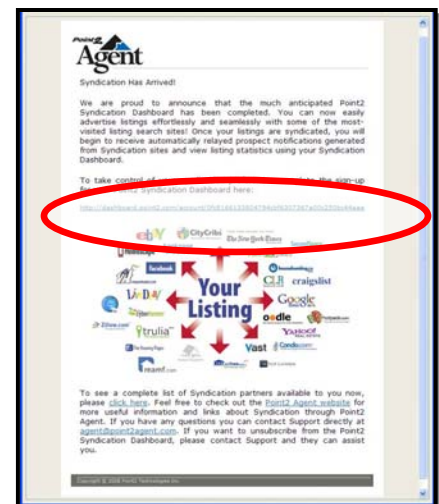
Point2 Agent

Syndication Has Arrived!

We are proud to announce that the much anticipated Point2 Syndication Dashboard has been completed. You can now easily advertise listings effortlessly and seamlessly with some of the most-visited listing search sites! Once your listings are syndicated, you will begin to receive automatically relayed prospect notifications generated from Syndication sites and view listing statistics using your Syndication Dashboard.

To take control of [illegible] the sign-up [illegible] Syndication Dashboard here:

http://dashboard.point2.com/account/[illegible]

ebay CityCribs The New York Times facebook Your Listing CLH craigslist Google Zillow.com trulia oodle YAHOO! Vast Condo realtor.com

To see a complete list of Syndication partners available to you now, please click here. Feel free to check out the Point2 Agent website for more useful information and links about Syndication through Point2 Agent. If you have any questions you can contact Support directly at agent@point2agent.com. If you want to unsubscribe from the Point2 Syndication Dashboard, please contact Support and they can assist you.

Copyright © 2008 Point2 Technologies Inc.